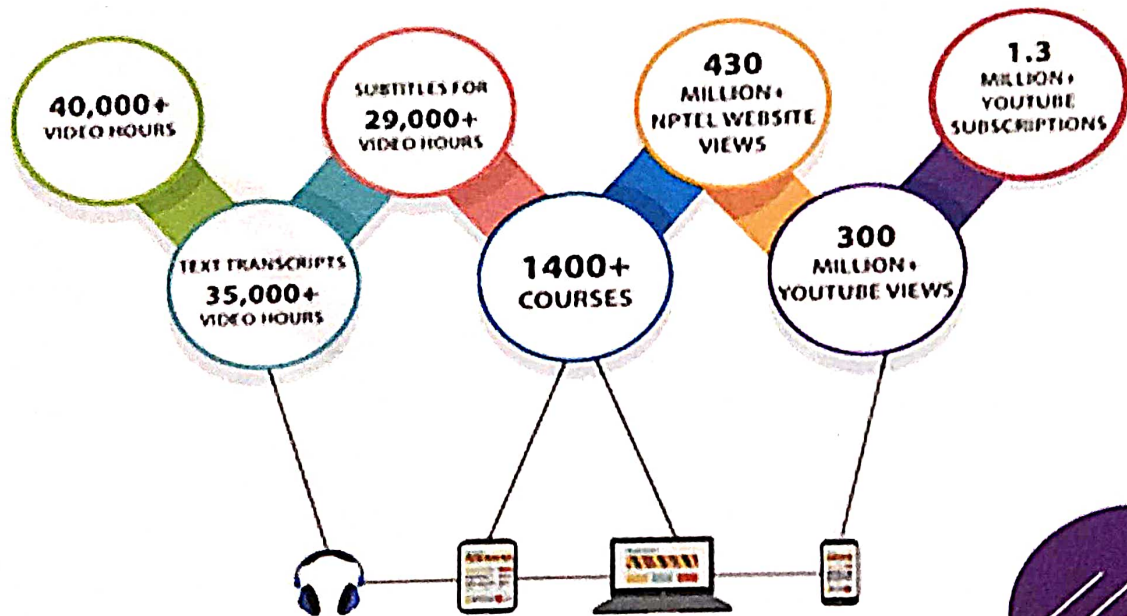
40,000+
VIDEO HOURS

SUBTITLES FOR
29,000+
VIDEO HOURS

430
MILLION+
NPTEL WEBSITE
VIEWS

1.3
MILLION+
YOUTUBE
SUBSCRIPTIONS

TEXT TRANSCRIPTS
35,000+
VIDEO HOURS

1400+
COURSES

300
MILLION+
YOUTUBE VIEWS